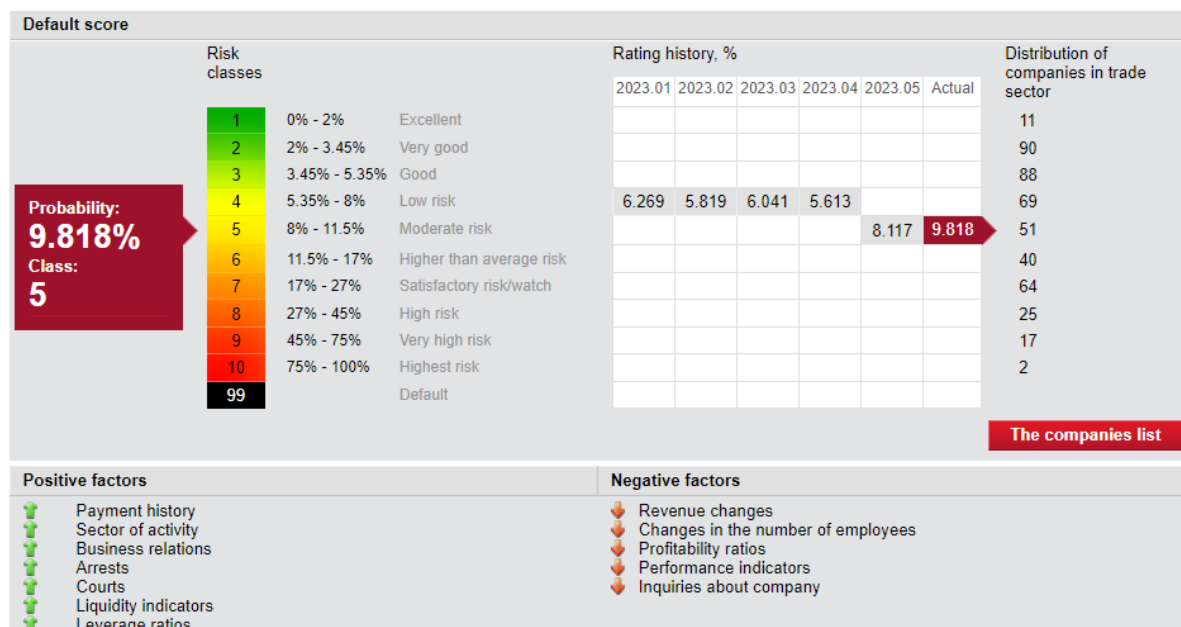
Default score

Probability:
9.818%
Class:
5

Risk classes

| | | |
|---|---|---|
| 1 | 0% - 2% | Excellent |
| 2 | 2% - 3.45% | Very good |
| 3 | 3.45% - 5.35% | Good |
| 4 | 5.35% - 8% | Low risk |
| 5 | 8% - 11.5% | Moderate risk |
| 6 | 11.5% - 17% | Higher than average risk |
| 7 | 17% - 27% | Satisfactory risk/watch |
| 8 | 27% - 45% | High risk |
| 9 | 45% - 75% | Very high risk |
| 10 | 75% - 100% | Highest risk |
| 99 | | Default |

Rating history, %

| 2023.01 | 2023.02 | 2023.03 | 2023.04 | 2023.05 | Actual | Distribution of companies in trade sector |
|---|---|---|---|---|---|---|
| | | | | | | 11 |
| | | | | | | 90 |
| | | | | | | 88 |
| 6.269 | 5.819 | 6.041 | 5.613 | | | 69 |
| | | | | 8.117 | 9.818 | 51 |
| | | | | | | 40 |
| | | | | | | 64 |
| | | | | | | 25 |
| | | | | | | 17 |
| | | | | | | 2 |
| | | | | | | |

The companies list

Positive factors
Payment history
Sector of activity
Business relations
Arrests
Courts
Liquidity indicators
Leverage ratios

Negative factors
Revenue changes
Changes in the number of employees
Profitability ratios
Performance indicators
Inquiries about company